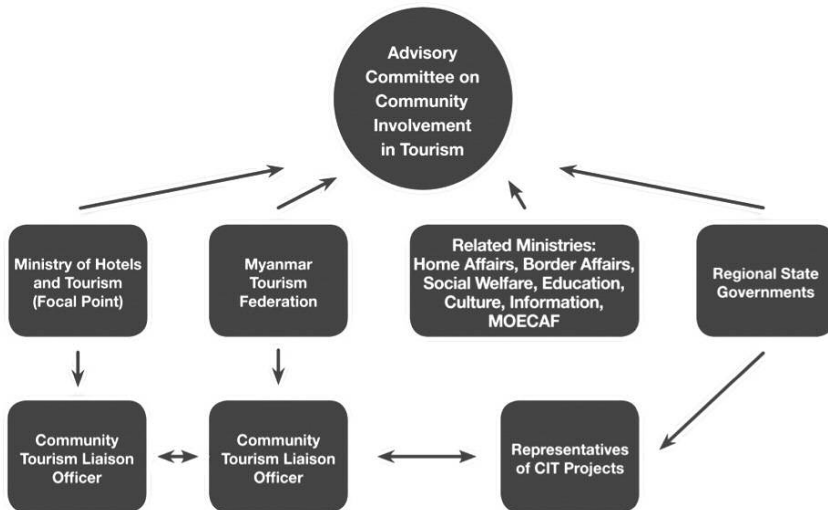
Advisory Committee on Community Involvement in Tourism

Ministry of Hotels and Tourism (Focal Point)

Myanmar Tourism Federation

Related Ministries: Home Affairs, Border Affairs, Social Welfare, Education, Culture, Information, MOECAF

Regional State Governments

Community Tourism Liaison Officer

Community Tourism Liaison Officer

Representatives of CIT Projects